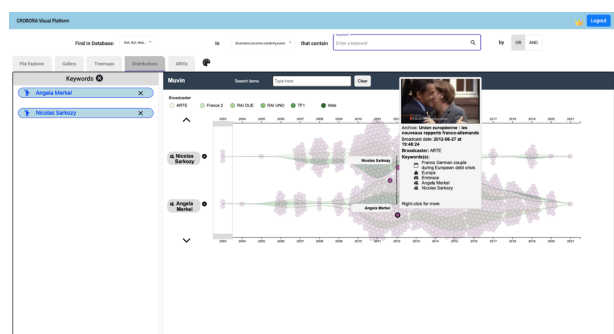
CROBORA Visual Platform

Logout

Find in Database: INA, RAI, Web... in illustration,occasion,celebrity,event that contain Keyword Enter a keyword by OR AND

File Explorer Gallery Treemaps Distributions Affinity

Keywords

Angela Merkel

Nicolas Sarkozy

Muvin Search items Type here Clear

Broadcaster
ARTE France 2 RAI DUE RAI UNO TF1 Web

2003 2004 2005 2006 2007 2008 2009 2010 2011 2012 2013 2014 2015 2016 2017 2018 2019 2020 2021

Nicolas Sarkozy

Angela Merkel

Nicolas Sarkozy

Angela Merkel

Archive: Union européenne : les nouveaux rapports franco-allemands
Broadcast date: 2012-06-27 at 19:48:24
Broadcaster: ARTE
Keyword(s):
France German couple
during European debt crisis
Europe
Embrace
Angela Merkel
Nicolas Sarkozy

Right-click for more